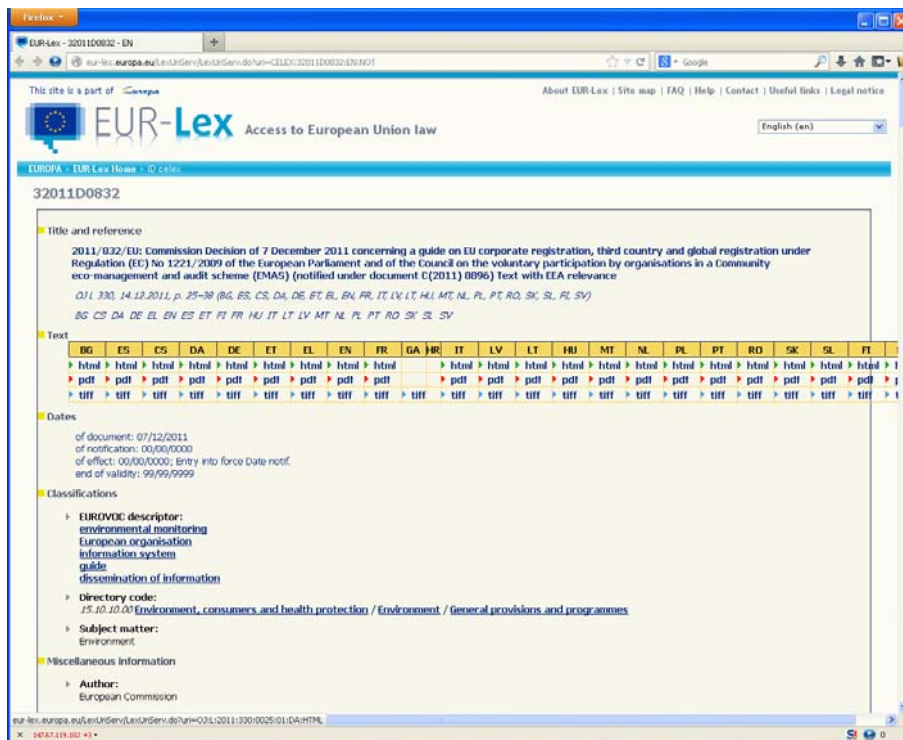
Firefox

EUR-Lex - 32011D0832 - EN

eur-lex.europa.eu/LexUriServ/LexUriServ.do?uri=CELEX:32011D0832:EN:NOT

Google

This site is a part of Europa

About EUR-Lex | Site map | FAQ | Help | Contact | Useful links | Legal notice

EUR-Lex Access to European Union law

English (en)

EUROPA > EUR-Lex Home > ID celex

32011D0832

Title and reference

2011/832/EU: Commission Decision of 7 December 2011 concerning a guide on EU corporate registration, third country and global registration under Regulation (EC) No 1221/2009 of the European Parliament and of the Council on the voluntary participation by organisations in a Community eco-management and audit scheme (EMAS) (notified under document C(2011) 8896) Text with EEA relevance

OJ L 330, 14.12.2011, p. 25–38 (BG, ES, CS, DA, DE, ET, EL, EN, FR, IT, LV, LT, HU, MT, NL, PL, PT, RO, SK, SL, FI, SV)

BG CS DA DE EL EN ES ET FI FR HU IT LT LV MT NL PL PT RO SK SL SV

Text

| BG | ES | CS | DA | DE | ET | EL | EN | FR | GA | HR | IT | LV | LT | HU | MT | NL | PL | PT | RO | SK | SL | FI |
|---|---|---|---|---|---|---|---|---|---|---|---|---|---|---|---|---|---|---|---|---|---|---|
| html | html | html | html | html | html | html | html | html | | | html | html | html | html | html | html | html | html | html | html | html | html |
| pdf | pdf | pdf | pdf | pdf | pdf | pdf | pdf | pdf | | | pdf | pdf | pdf | pdf | pdf | pdf | pdf | pdf | pdf | pdf | pdf | pdf |
| tiff | tiff | tiff | tiff | tiff | tiff | tiff | tiff | tiff | tiff | | tiff | tiff | tiff | tiff | tiff | tiff | tiff | tiff | tiff | tiff | tiff | tiff |

Dates

of document: 07/12/2011
of notification: 00/00/0000
of effect: 00/00/0000; Entry into force Date notif.
end of validity: 99/99/9999

Classifications

EUROVOC descriptor:
environmental monitoring
European organisation
information system
guide
dissemination of information

Directory code:
15.10.10.00 Environment, consumers and health protection / Environment / General provisions and programmes

Subject matter:
Environment

Miscellaneous information

Author:
European Commission

eur-lex.europa.eu/LexUriServ/LexUriServ.do?uri=OJ:L:2011:330:0025:01:DA:HTML

147.67.119.102